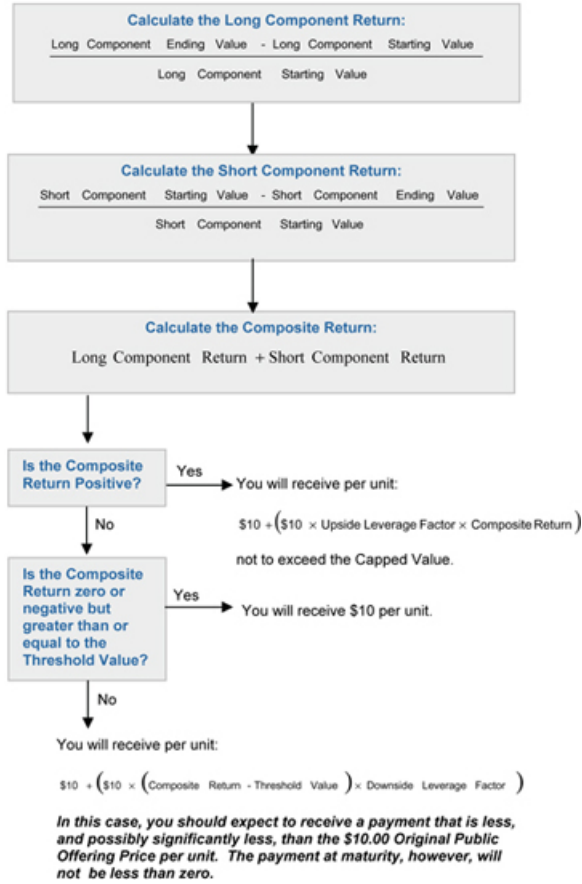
Calculate the Long Component Return:

$\frac{\text{Long Component Ending Value} - \text{Long Component Starting Value}}{\text{Long Component Starting Value}}$

Calculate the Short Component Return:

$\frac{\text{Short Component Starting Value} - \text{Short Component Ending Value}}{\text{Short Component Starting Value}}$

Calculate the Composite Return:

$\text{Long Component Return} + \text{Short Component Return}$

Is the Composite Return Positive?

Yes

You will receive per unit:

$\$10 + \left(\$10 \times \text{Upside Leverage Factor} \times \text{Composite Return}\right)$

not to exceed the Capped Value.

No

Is the Composite Return zero or negative but greater than or equal to the Threshold Value?

Yes

You will receive $10 per unit.

No

You will receive per unit:

$\$10 + \left(\$10 \times \left(\text{Composite Return} - \text{Threshold Value}\right) \times \text{Downside Leverage Factor}\right)$

In this case, you should expect to receive a payment that is less, and possibly significantly less, than the $10.00 Original Public Offering Price per unit. The payment at maturity, however, will not be less than zero.